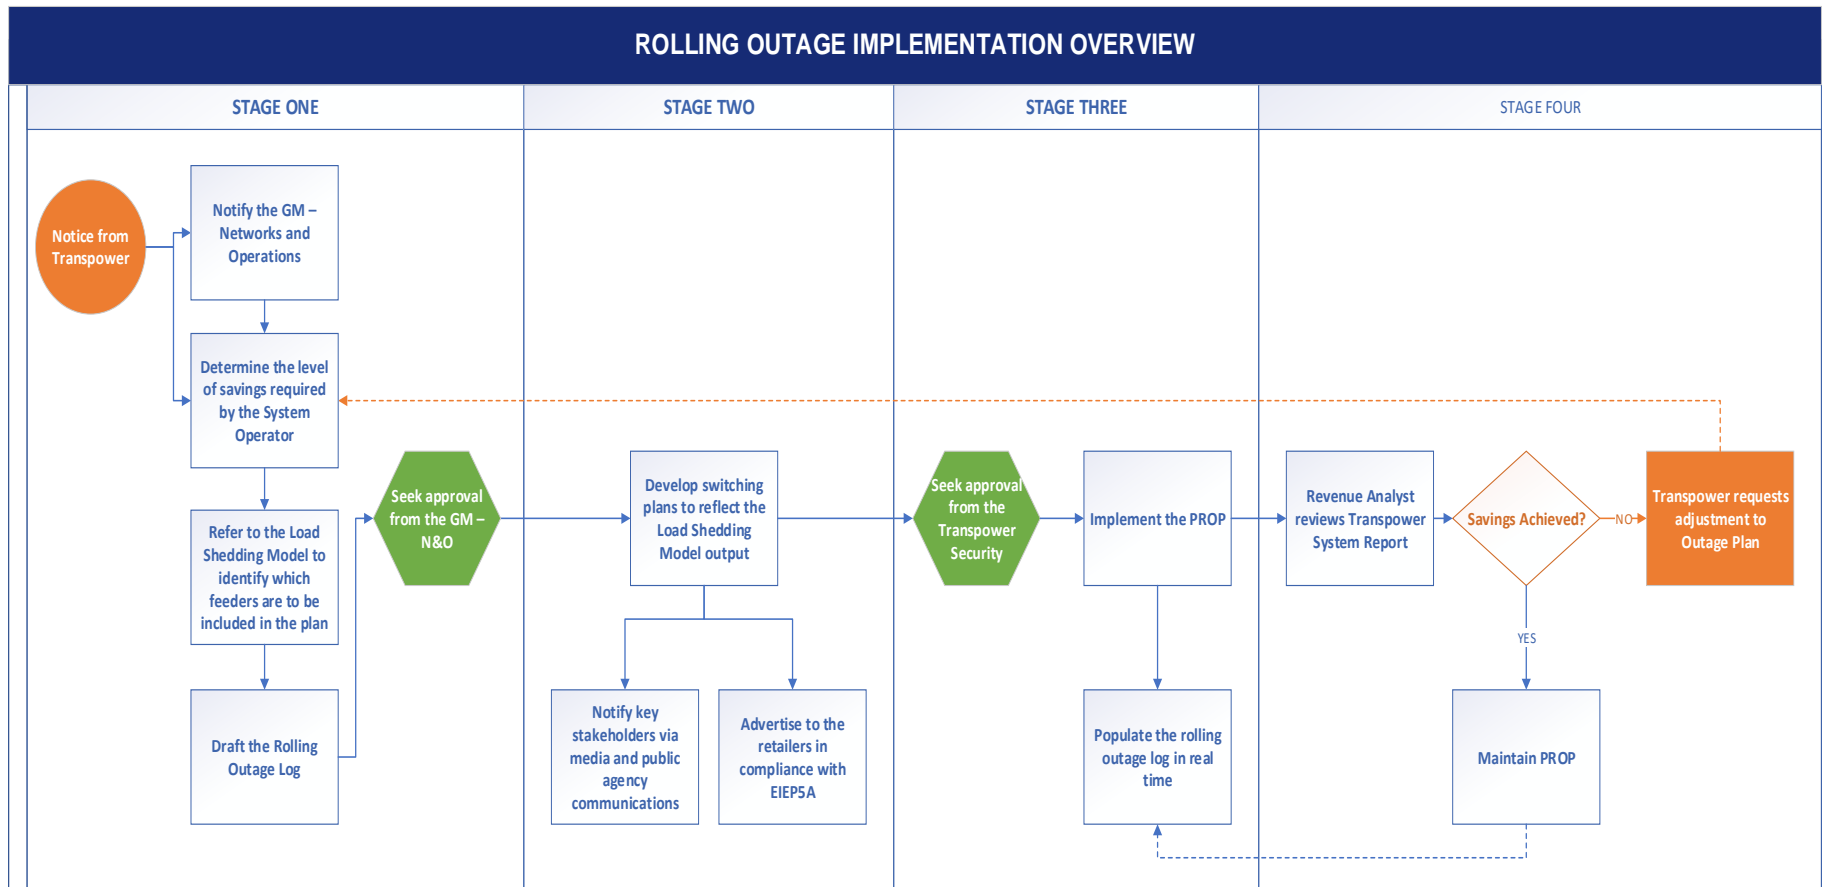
ROLLING OUTAGE IMPLEMENTATION OVERVIEW

STAGE ONE

STAGE TWO

STAGE THREE

STAGE FOUR

Notice from Transpower

Notify the GM – Networks and Operations

Determine the level of savings required by the System Operator

Refer to the Load Shedding Model to identify which feeders are to be included in the plan

Draft the Rolling Outage Log

Seek approval from the GM – N&O

Develop switching plans to reflect the Load Shedding Model output

Notify key stakeholders via media and public agency communications

Advertise to the retailers in compliance with EIEP5A

Seek approval from the Transpower Security

Implement the PROP

Populate the rolling outage log in real time

Revenue Analyst reviews Transpower System Report

Savings Achieved?

NO

Transpower requests adjustment to Outage Plan

YES

Maintain PROP